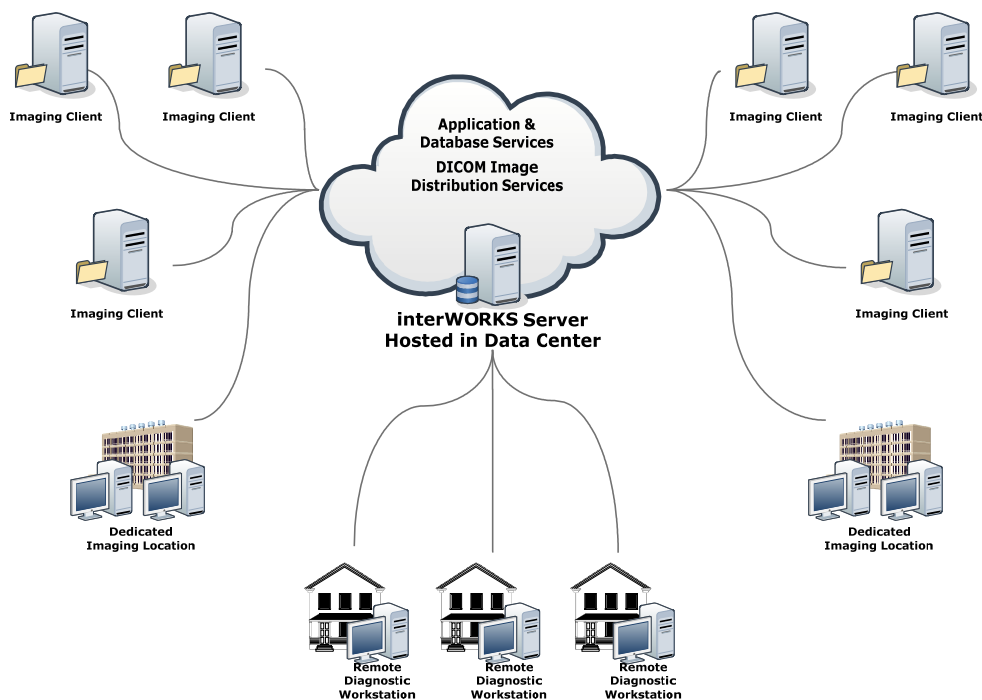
Imaging Client

Imaging Client

Application & Database Services

DICOM Image Distribution Services

Imaging Client

Imaging Client

Imaging Client

Imaging Client

interWORKS Server Hosted in Data Center

Dedicated Imaging Location

Dedicated Imaging Location

Remote Diagnostic Workstation

Remote Diagnostic Workstation

Remote Diagnostic Workstation